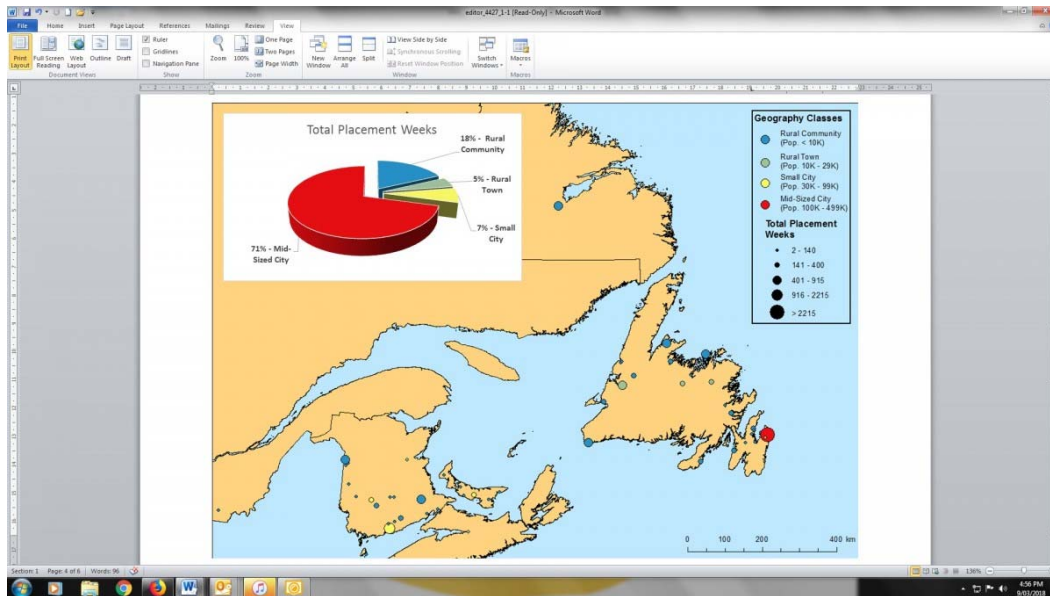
editor_4427_1-1 [Read-Only] - Microsoft Word

File Home Insert Page Layout References Mailings Review View

Print Layout Full Screen Reading Web Layout Outline Draft
Document Views
Ruler Gridlines Navigation Pane
Show
Zoom 100% One Page Two Pages Page Width
Zoom
New Window Arrange All Split
View Side by Side Synchronous Scrolling Reset Window Position
Switch Windows
Window
Macros
Macros

Total Placement Weeks

18% - Rural Community

5% - Rural Town

7% - Small City

71% - Mid-Sized City

Geography Classes
Rural Community (Pop. < 10K)
Rural Town (Pop. 10K - 29K)
Small City (Pop. 30K - 99K)
Mid-Sized City (Pop. 100K - 499K)

Total Placement Weeks
2 - 140
141 - 400
401 - 915
916 - 2215
> 2215

0 100 200 400 km

Section: 1 Page: 4 of 6 Words: 96
136%
4:56 PM
9/03/2018